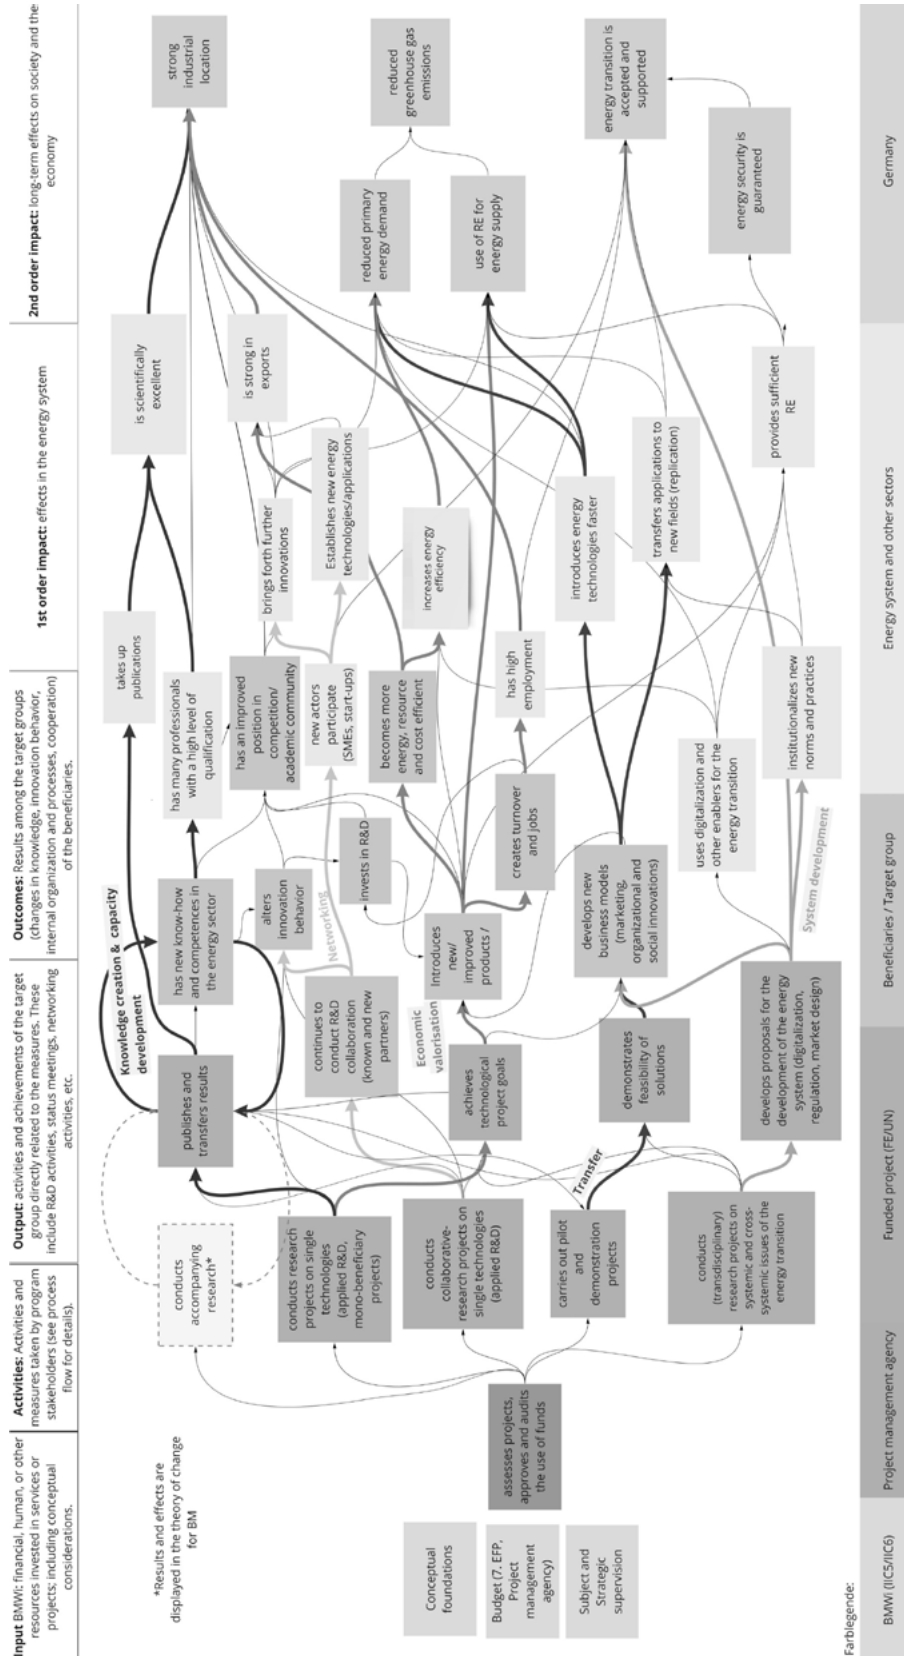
**Input** BMWi: financial, human, or other resources invested in services or projects; including conceptual considerations.

**Activities:** Activities and measures taken by program stakeholders (see process flow for details).

**Output:** activities and achievements of the target group directly related to the measures. These include R&D activities, status meetings, networking activities, etc.

**Outcomes:** Results among the target groups (changes in knowledge, innovation behavior, internal organization and processes, cooperation) of the beneficiaries.

**1st order impact:** effects in the energy system

**2nd order impact:** long-term effects on society and the economy

Conceptual foundations

Budget (7. EFP, Project management agency)

Subject and Strategic supervision

*Results and effects are displayed in the theory of change for BM

assesses projects, approves and audits the use of funds

conducts accompanying research*

conducts research projects on single technologies (applied R&D, mono-beneficiary projects)

conducts collaborative-research projects on single technologies (applied R&D)

carries out pilot and demonstration projects

conducts (transdisciplinary) research projects on systemic and cross-systemic issues of the energy transition

publishes and transfers results

continues to conduct R&D collaboration (known and new partners)

achieves technological project goals

demonstrates feasibility of solutions

develops proposals for the development of the energy system (digitalization, regulation, market design)

Knowledge creation & capacity development

Networking

Economic valorisation

Transfer

System development

has new know-how and competences in the energy sector

alters innovation behavior

invests in R&D

introduces new/ improved products / processes

develops new business models (marketing, organizational and social innovations)

creates turnover and jobs

uses digitalization and other enablers for the energy transition

takes up publications

has many professionals with a high level of qualification

has an improved position in competition/ academic community

new actors participate (SMEs, start-ups)

becomes more energy, resource and cost efficient

has high employment

institutionalizes new norms and practices

is scientifically excellent

is strong in exports

brings forth further innovations

Establishes new energy technologies/applications

increases energy efficiency

introduces energy technologies faster

transfers applications to new fields (replication)

provides sufficient RE

strong industrial location

reduced primary energy demand

use of RE for energy supply

reduced greenhouse gas emissions

energy security is guaranteed

energy transition is accepted and supported

Farblegende:

BMWi (IIC5/IIC6)

Project management agency

Funded project (FE/UN)

Beneficiaries / Target group

Energy system and other sectors

Germany